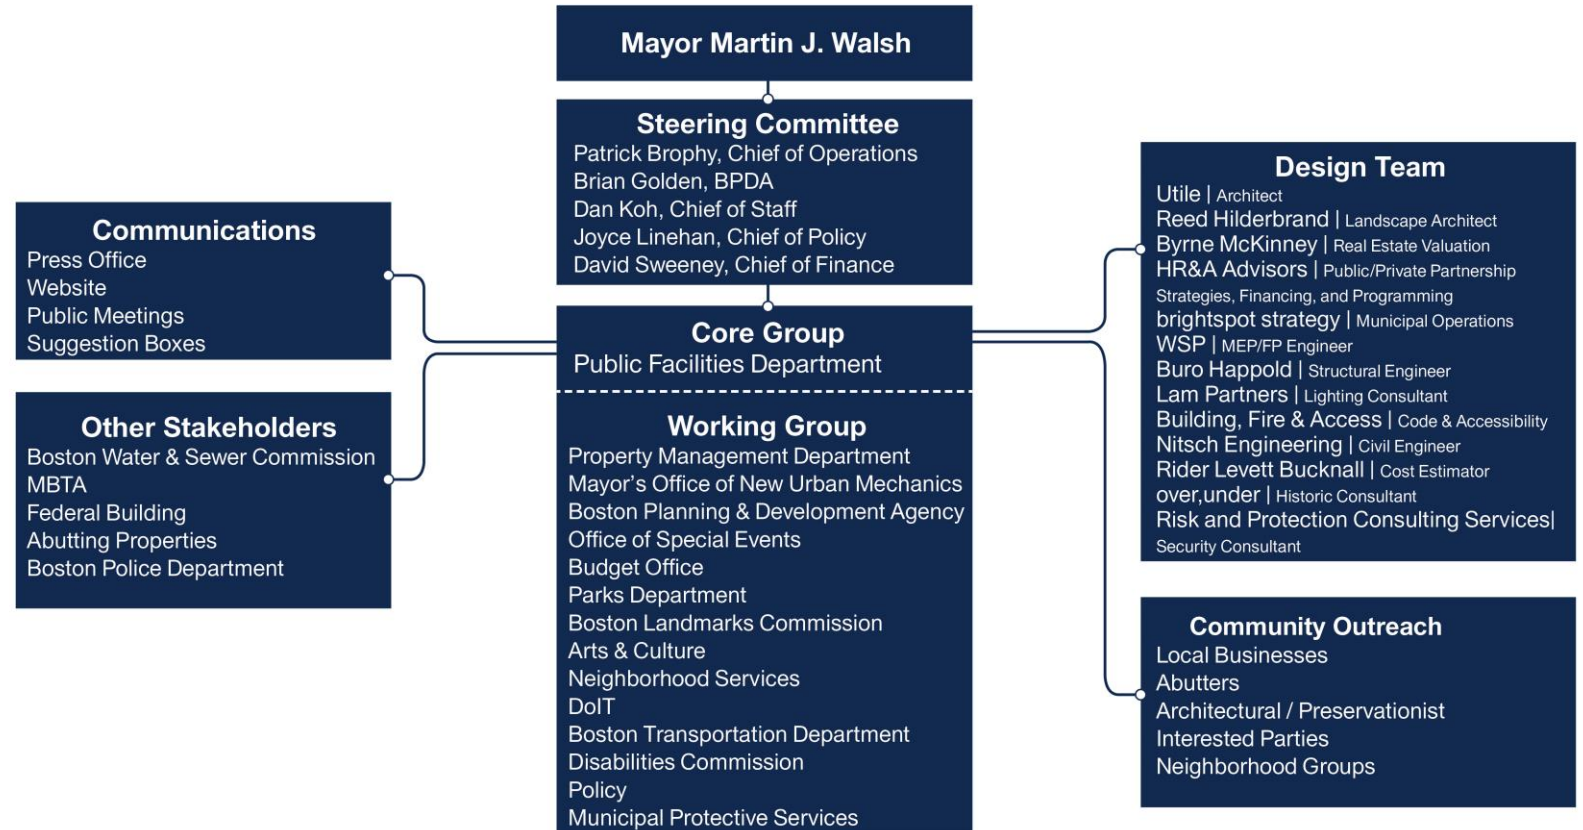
Mayor Martin J. Walsh

Steering Committee
Patrick Brophy, Chief of Operations
Brian Golden, BPDA
Dan Koh, Chief of Staff
Joyce Linehan, Chief of Policy
David Sweeney, Chief of Finance

Communications
Press Office
Website
Public Meetings
Suggestion Boxes

Other Stakeholders
Boston Water & Sewer Commission
MBTA
Federal Building
Abutting Properties
Boston Police Department

Core Group
Public Facilities Department

Working Group
Property Management Department
Mayor's Office of New Urban Mechanics
Boston Planning & Development Agency
Office of Special Events
Budget Office
Parks Department
Boston Landmarks Commission
Arts & Culture
Neighborhood Services
DoIT
Boston Transportation Department
Disabilities Commission
Policy
Municipal Protective Services

Design Team
Utile | Architect
Reed Hilderbrand | Landscape Architect
Byrne McKinney | Real Estate Valuation
HR&A Advisors | Public/Private Partnership Strategies, Financing, and Programming
brightspot strategy | Municipal Operations
WSP | MEP/FP Engineer
Buro Happold | Structural Engineer
Lam Partners | Lighting Consultant
Building, Fire & Access | Code & Accessibility
Nitsch Engineering | Civil Engineer
Rider Levett Bucknall | Cost Estimator
over,under | Historic Consultant
Risk and Protection Consulting Services| Security Consultant

Community Outreach
Local Businesses
Abutters
Architectural / Preservationist
Interested Parties
Neighborhood Groups